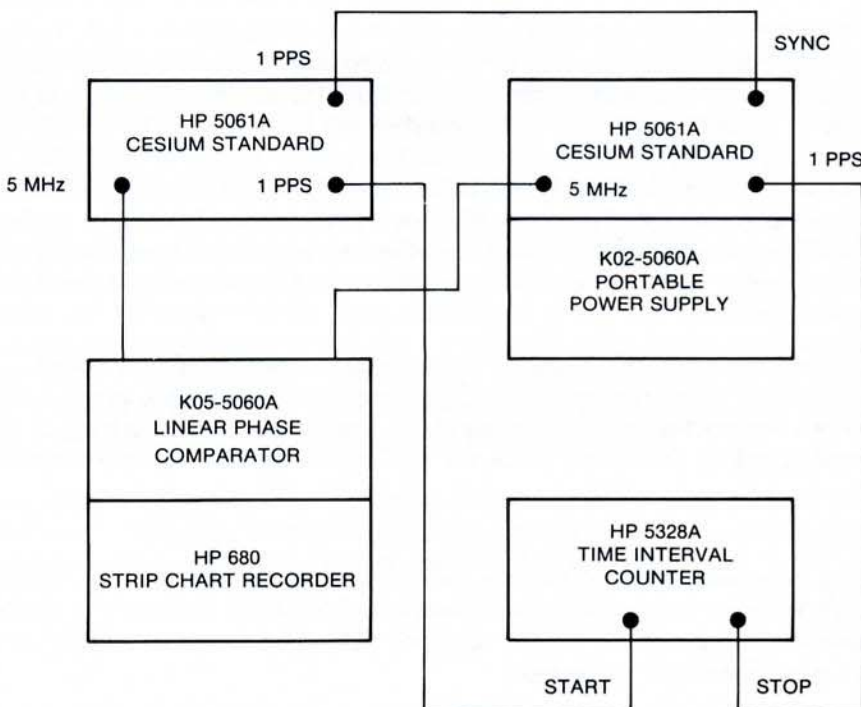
1 PPS

SYNC

HP 5061A
CESIUM STANDARD

5 MHz

1 PPS

HP 5061A
CESIUM STANDARD

1 PPS

5 MHz

K02-5060A
PORTABLE
POWER SUPPLY

K05-5060A
LINEAR PHASE
COMPARATOR

HP 680
STRIP CHART RECORDER

HP 5328A
TIME INTERVAL
COUNTER

START

STOP